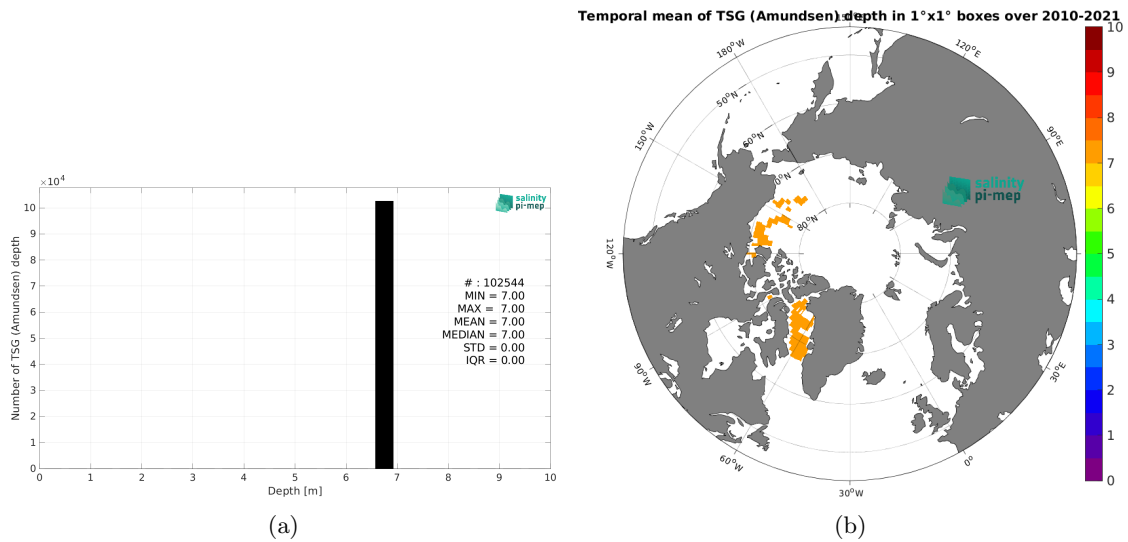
$\times10^4$
Number of TSG (Amundsen) depth
10
9
8
7
6
5
4
3
2
1
0
0 1 2 3 4 5 6 7 8 9 10
Depth [m]
salinity pi-mep
# : 102544
MIN = 7.00
MAX = 7.00
MEAN = 7.00
MEDIAN = 7.00
STD = 0.00
IQR = 0.00

(a)

Temporal mean of TSG (Amundsen) depth in 1°x1° boxes over 2010-2021
180°W
150°E
120°E
90°E
30°E
0°
30°W
60°W
90°W
120°W
150°W
50°N
60°N
70°N
80°N
salinity pi-mep
10
9
8
7
6
5
4
3
2
1
0

(b)